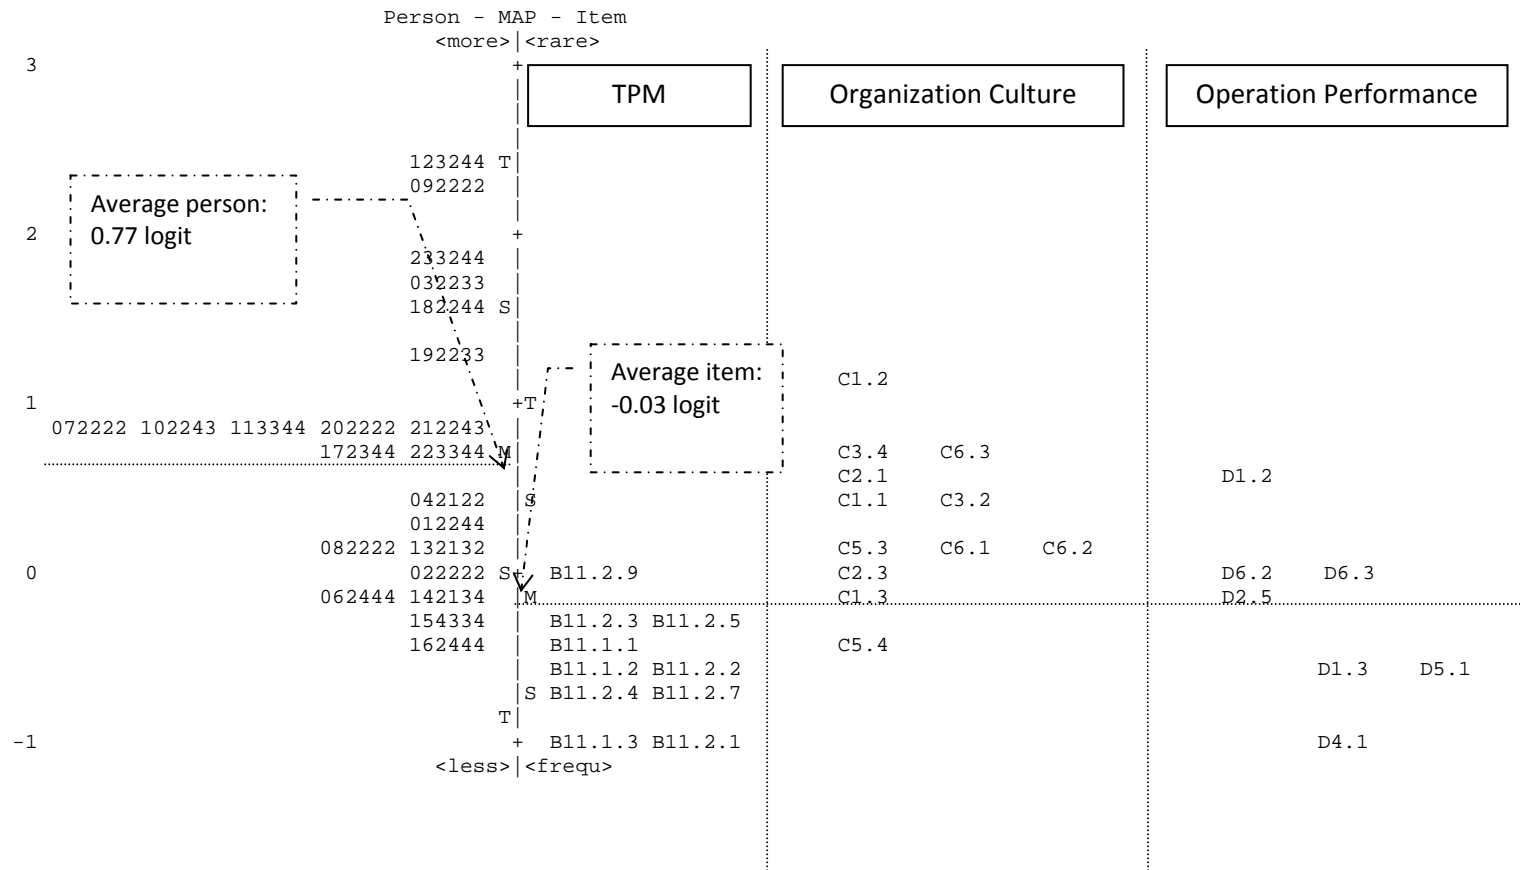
Person - MAP - Item
<more>|<rare>

3 +

TPM

Organization Culture

Operation Performance

123244 T|
092222 |

Average person:
0.77 logit

2 +
233244 |
032233 |
182244 S|

192233 |

Average item:
-0.03 logit

C1.2

1 +T
072222 102243 113344 202222 212243 |
172344 223344 M| C3.4 C6.3
| C2.1 D1.2
042122 |S C1.1 C3.2
012244 |
082222 132132 | C5.3 C6.1 C6.2
0 022222 S+ B11.2.9 C2.3 D6.2 D6.3
062444 142134 |M C1.3 D2.5
154334 | B11.2.3 B11.2.5
162444 | B11.1.1 C5.4
| B11.1.2 B11.2.2 D1.3 D5.1
|S B11.2.4 B11.2.7
T|
-1 + B11.1.3 B11.2.1 D4.1
<less>|<frequ>